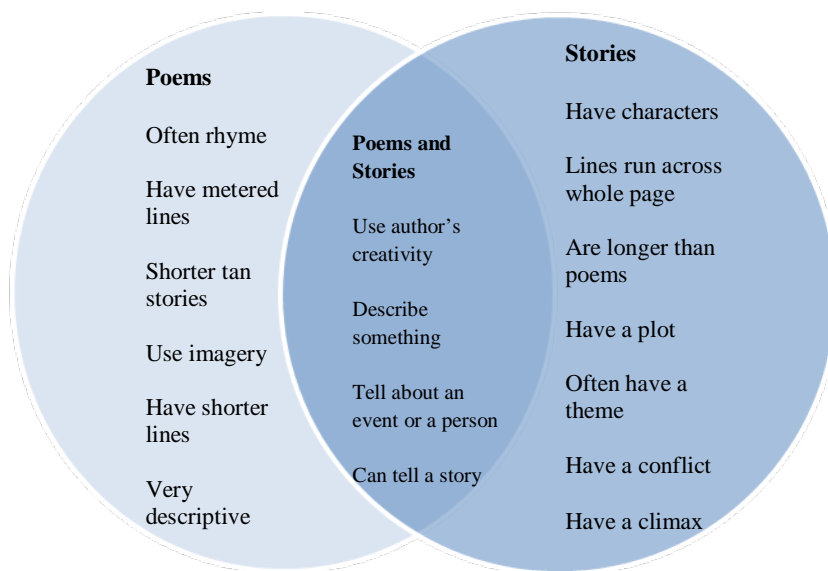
Poems

Often rhyme

Have metered lines

Shorter tan stories

Use imagery

Have shorter lines

Very descriptive

Poems and Stories

Use author's creativity

Describe something

Tell about an event or a person

Can tell a story

Stories

Have characters

Lines run across whole page

Are longer than poems

Have a plot

Often have a theme

Have a conflict

Have a climax